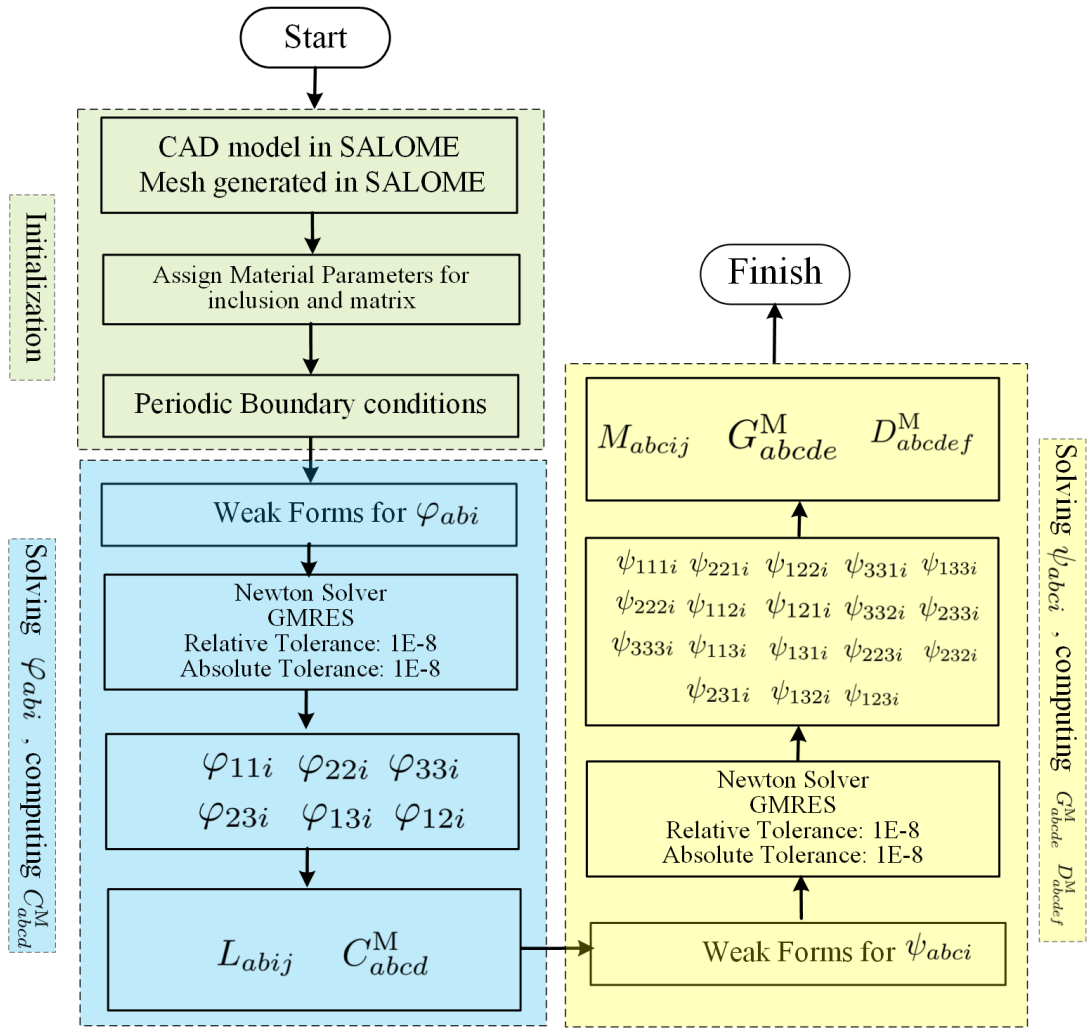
Start

Initialization

CAD model in SALOME
Mesh generated in SALOME

Assign Material Parameters for inclusion and matrix

Periodic Boundary conditions

Solving $\varphi_{abi}$ , computing $C^{M}_{abcd}$

Weak Forms for $\varphi_{abi}$

Newton Solver
GMRES
Relative Tolerance: 1E-8
Absolute Tolerance: 1E-8

$\varphi_{11i}$ $\varphi_{22i}$ $\varphi_{33i}$
$\varphi_{23i}$ $\varphi_{13i}$ $\varphi_{12i}$

$L_{abij}$ $C^{M}_{abcd}$

Finish

Solving $\psi_{abci}$ , computing $G^{M}_{abcde}$ $D^{M}_{abcdef}$

$M_{abcij}$ $G^{M}_{abcde}$ $D^{M}_{abcdef}$

$\psi_{111i}$ $\psi_{221i}$ $\psi_{122i}$ $\psi_{331i}$ $\psi_{133i}$
$\psi_{222i}$ $\psi_{112i}$ $\psi_{121i}$ $\psi_{332i}$ $\psi_{233i}$
$\psi_{333i}$ $\psi_{113i}$ $\psi_{131i}$ $\psi_{223i}$ $\psi_{232i}$
$\psi_{231i}$ $\psi_{132i}$ $\psi_{123i}$

Newton Solver
GMRES
Relative Tolerance: 1E-8
Absolute Tolerance: 1E-8

Weak Forms for $\psi_{abci}$